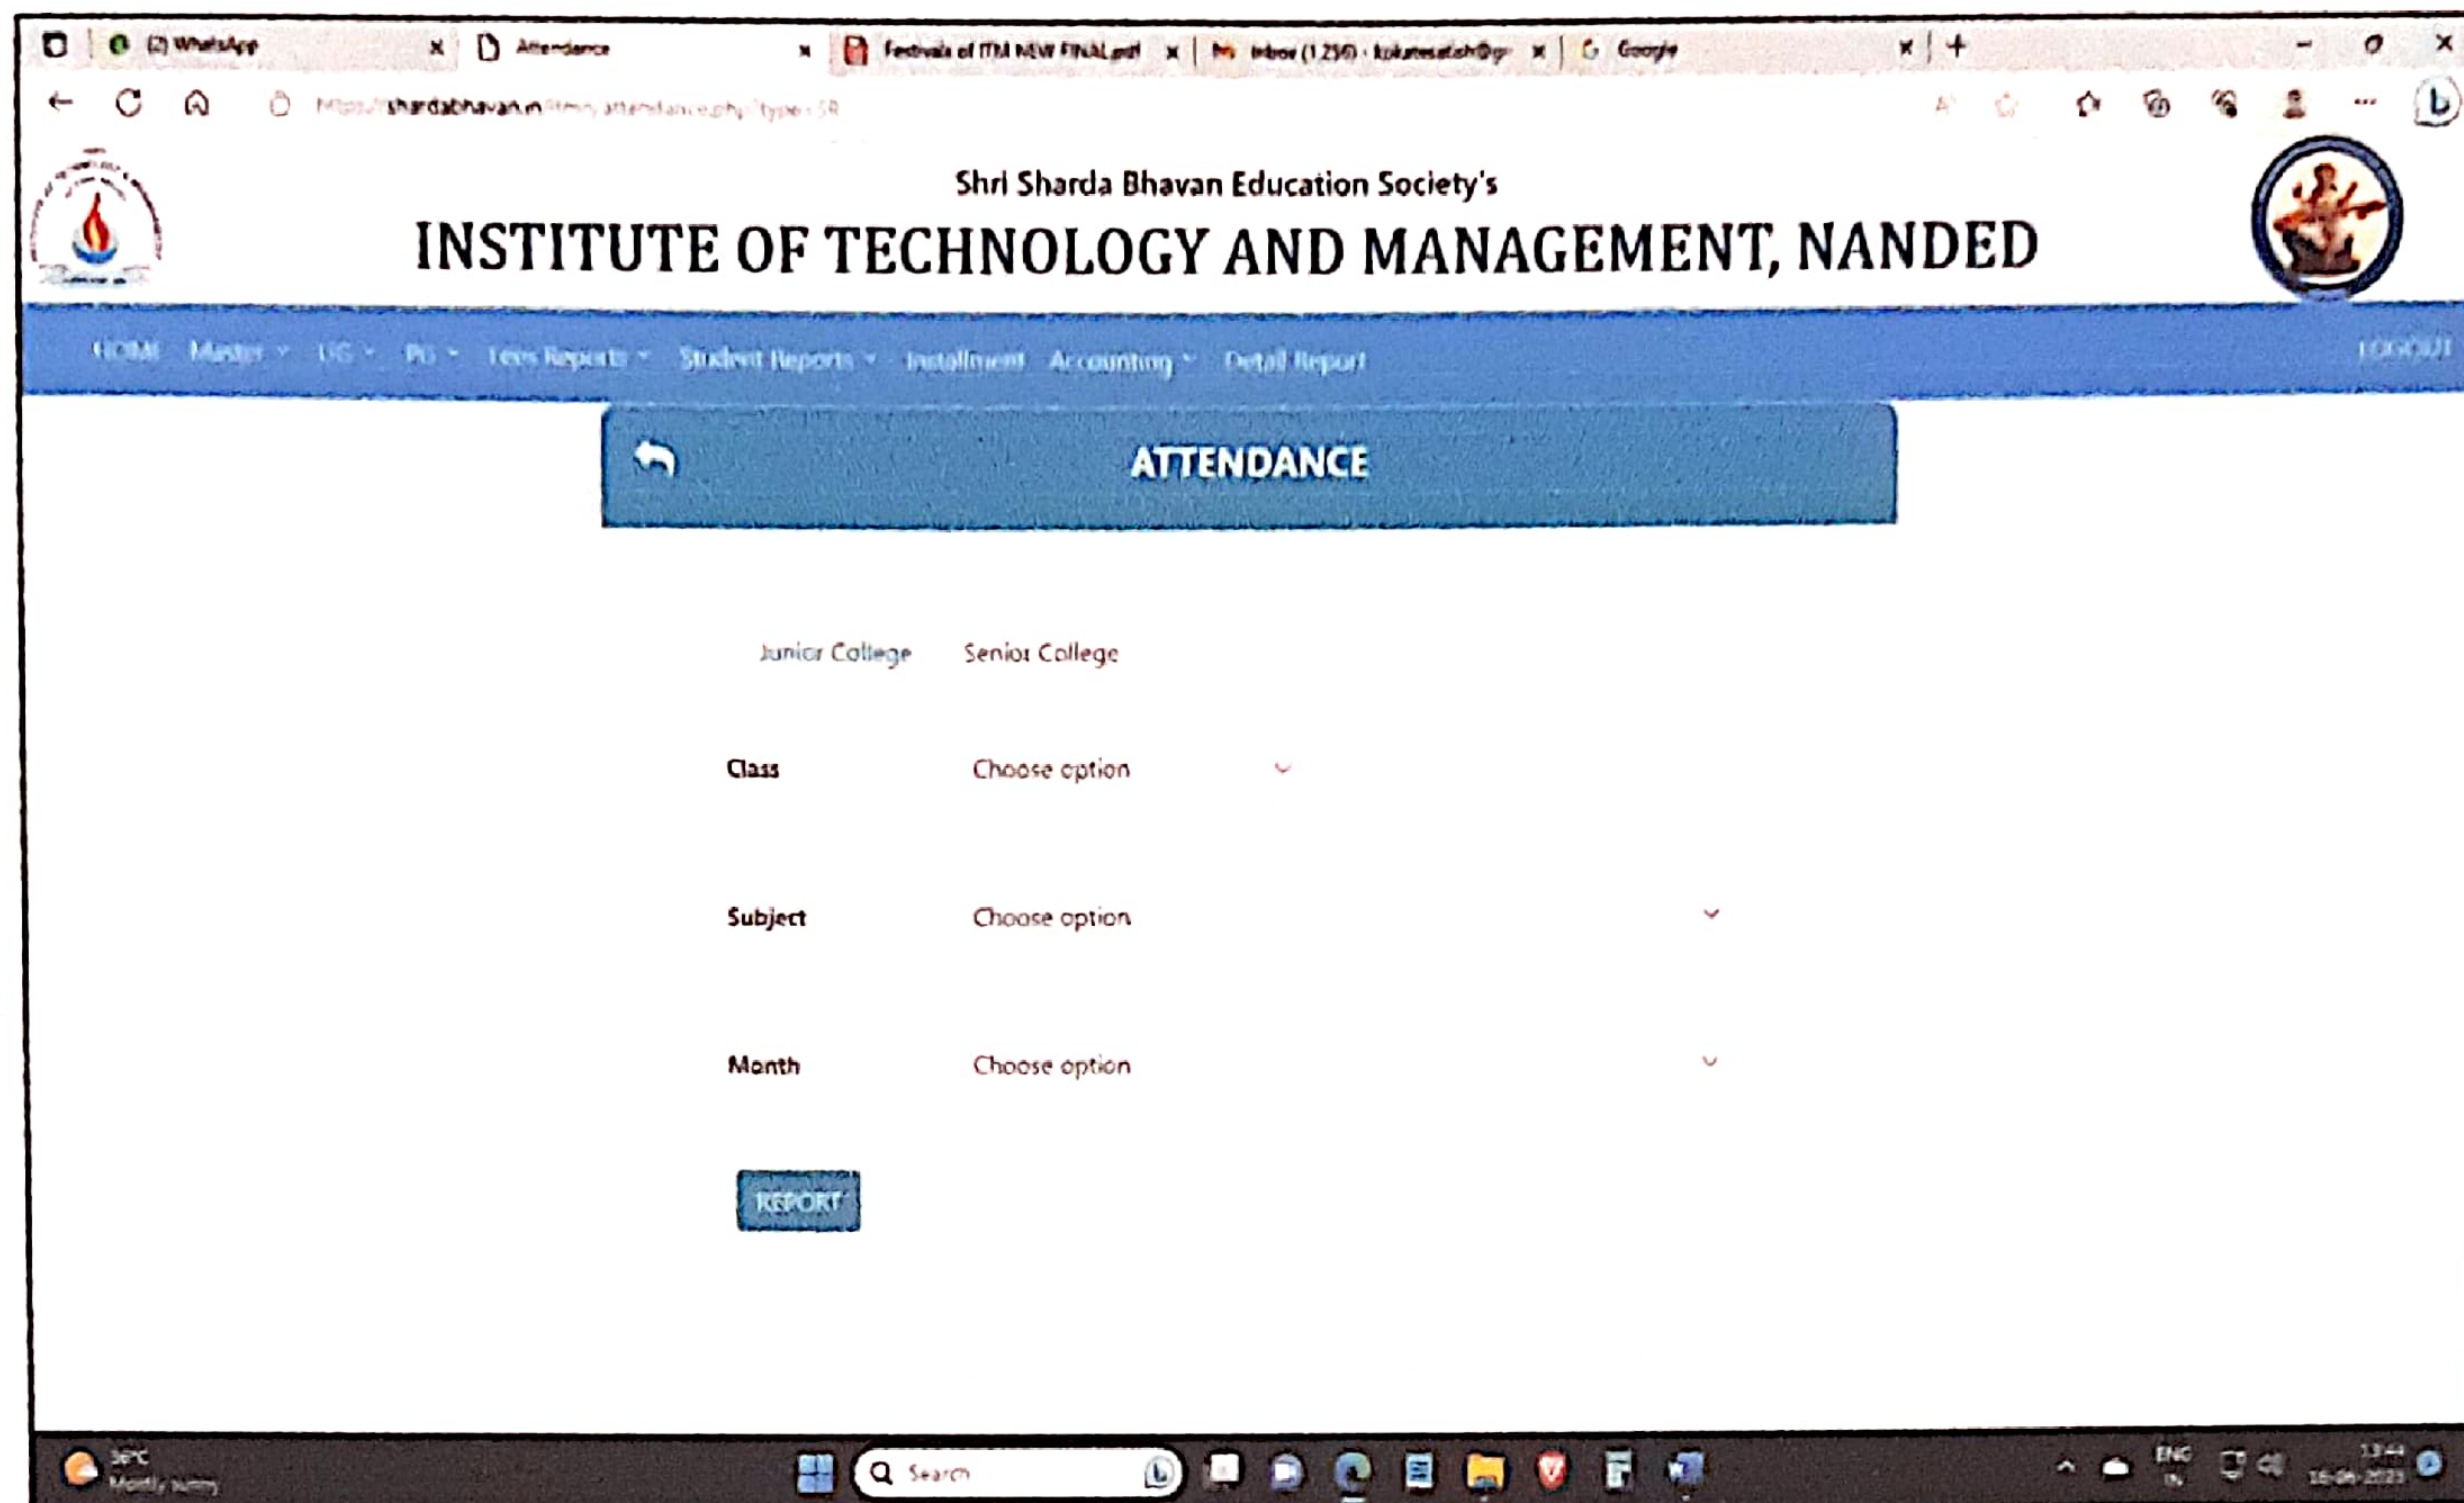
(2) WhatsApp | Attendance | Festivals of ITM NEW FINAL.pdf | Inbox (1,256) · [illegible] | Google

https://shardabhavan.in/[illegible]/attendance.php?type=SR

Shri Sharda Bhavan Education Society's
INSTITUTE OF TECHNOLOGY AND MANAGEMENT, NANDED

HOME Master UG PG Fees Reports Student Reports Installment Accounting Detail Report LOGOUT

ATTENDANCE

Junior College Senior College

Class Choose option

Subject Choose option

Month Choose option

REPORT

36°C Mostly sunny
Search
ENG IN
13:44 16-06-2023